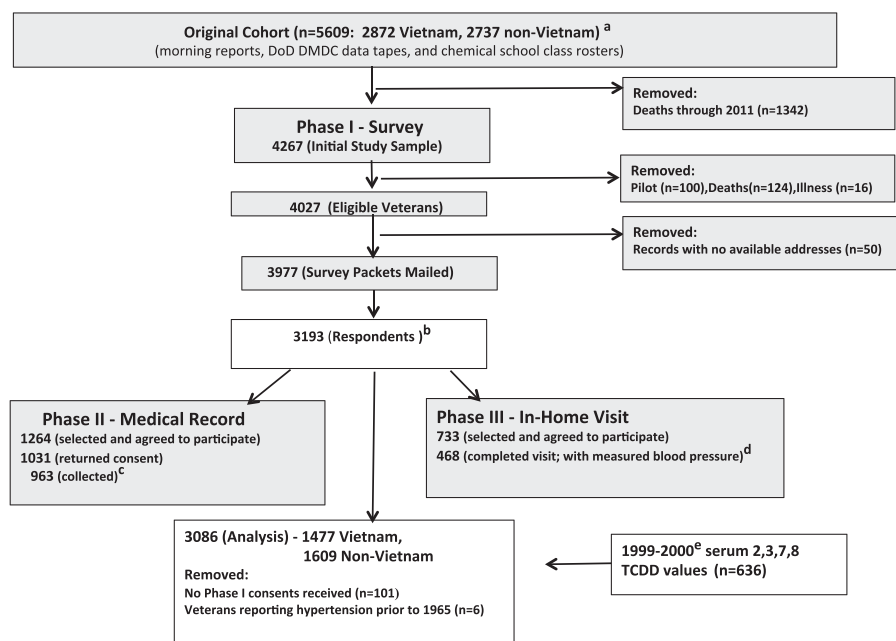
Original Cohort (n=5609: 2872 Vietnam, 2737 non-Vietnam) $^{a}$
(morning reports, DoD DMDC data tapes, and chemical school class rosters)

Removed:
Deaths through 2011 (n=1342)

Phase I - Survey
4267 (Initial Study Sample)

Removed:
Pilot (n=100),Deaths(n=124),Illness (n=16)

4027 (Eligible Veterans)

Removed:
Records with no available addresses (n=50)

3977 (Survey Packets Mailed)

3193 (Respondents) $^{b}$

Phase II - Medical Record
1264 (selected and agreed to participate)
1031 (returned consent)
963 (collected) $^{c}$

Phase III - In-Home Visit
733 (selected and agreed to participate)
468 (completed visit; with measured blood pressure) $^{d}$

3086 (Analysis) - 1477 Vietnam,
1609 Non-Vietnam
Removed:
No Phase I consents received (n=101)
Veterans reporting hypertension prior to 1965 (n=6)

1999-2000 $^{e}$ serum 2,3,7,8 TCDD values (n=636)